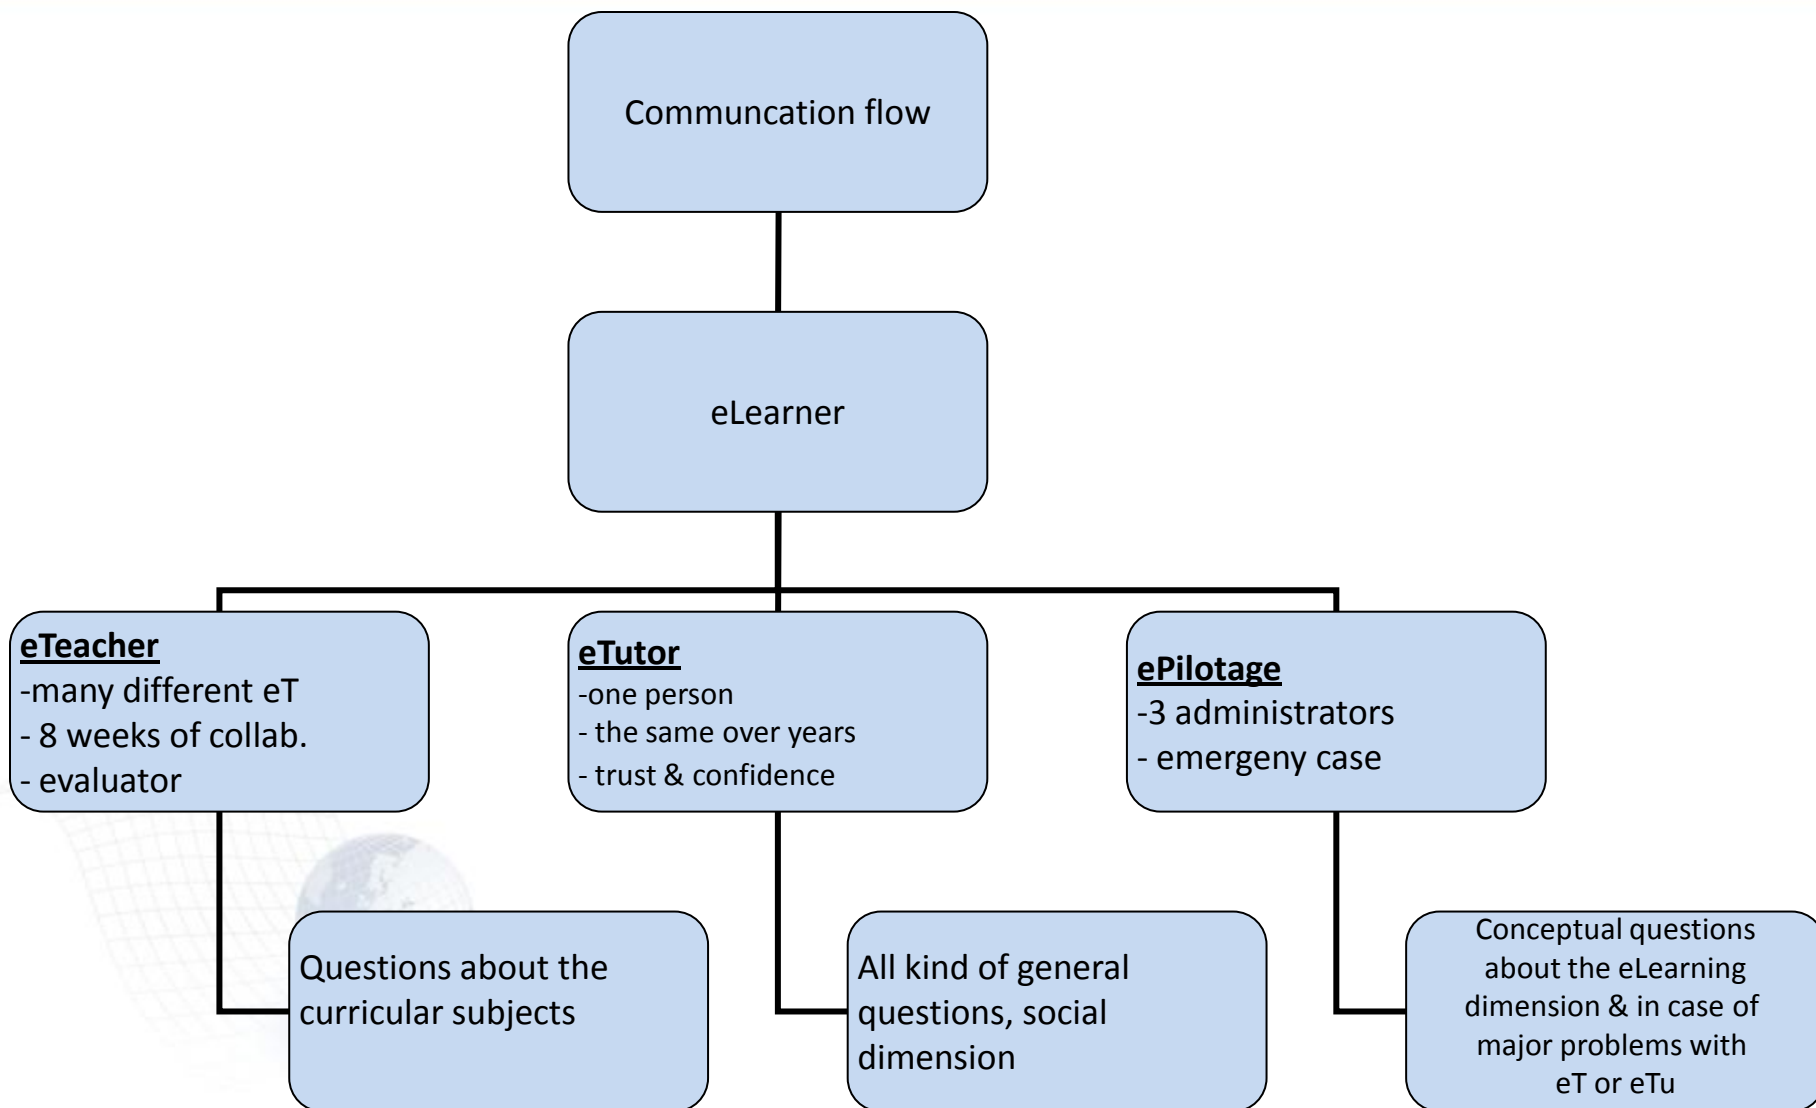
Communcation flow

eLearner

eTeacher
-many different eT
- 8 weeks of collab.
- evaluator

eTutor
-one person
- the same over years
- trust & confidence

ePilotage
-3 administrators
- emergeny case

Questions about the curricular subjects

All kind of general questions, social dimension

Conceptual questions about the eLearning dimension & in case of major problems with eT or eTu